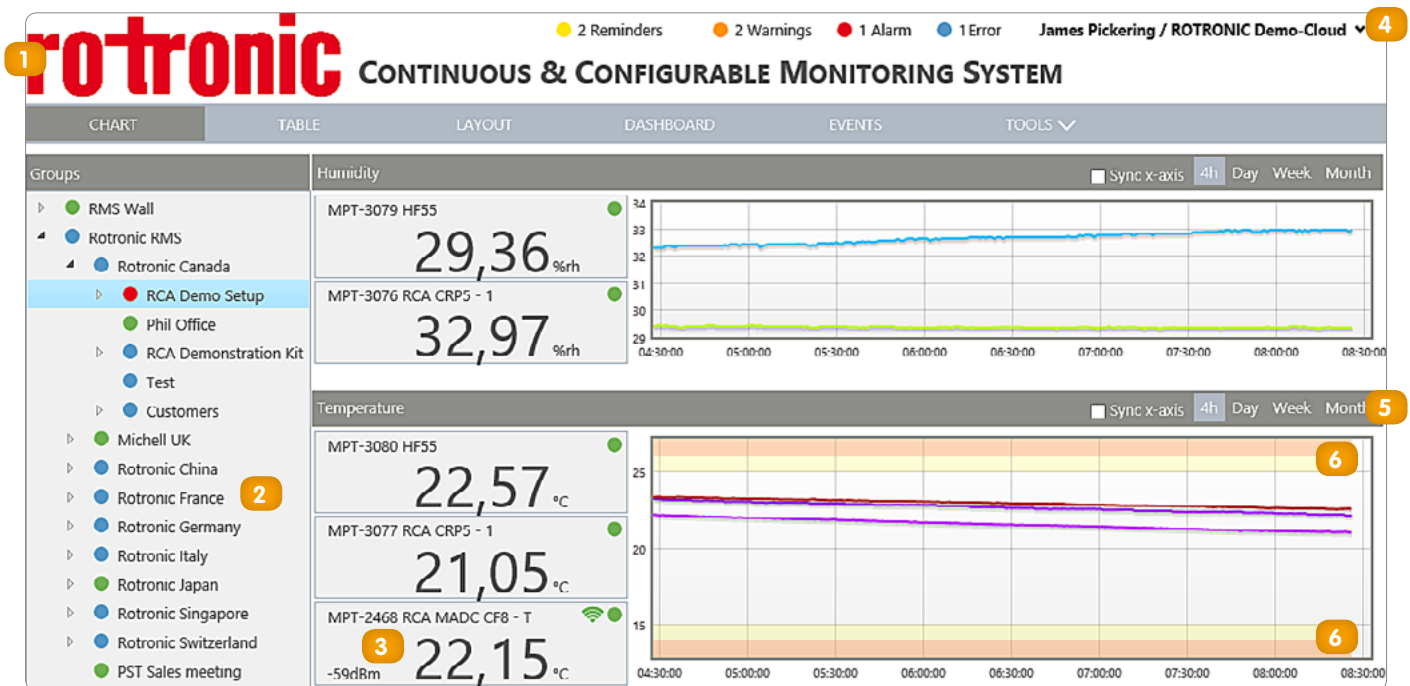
1

rotronic

2 Reminders 2 Warnings 1 Alarm 1 Error James Pickering / ROTRONIC Demo-Cloud 4

CONTINUOUS & CONFIGURABLE MONITORING SYSTEM

CHART TABLE LAYOUT DASHBOARD EVENTS TOOLS

Groups

RMS Wall
Rotronic RMS
Rotronic Canada
RCA Demo Setup
Phil Office
RCA Demonstration Kit
Test
Customers
Michell UK
Rotronic China
Rotronic France 2
Rotronic Germany
Rotronic Italy
Rotronic Japan
Rotronic Singapore
Rotronic Switzerland
PST Sales meeting

Humidity Sync x-axis 4h Day Week Month

MPT-3079 HF55
29,36 %rh

MPT-3076 RCA CRP5 - 1
32,97 %rh

34 33 32 31 30 29
04:30:00 05:00:00 05:30:00 06:00:00 06:30:00 07:00:00 07:30:00 08:00:00 08:30:00

Temperature Sync x-axis 4h Day Week Month 5

MPT-3080 HF55
22,57 °C

MPT-3077 RCA CRP5 - 1
21,05 °C

MPT-2468 RCA MADC CF8 - T
3
-59dBm 22,15 °C

6
25
20
15
6
04:30:00 05:00:00 05:30:00 06:00:00 06:30:00 07:00:00 07:30:00 08:00:00 08:30:00